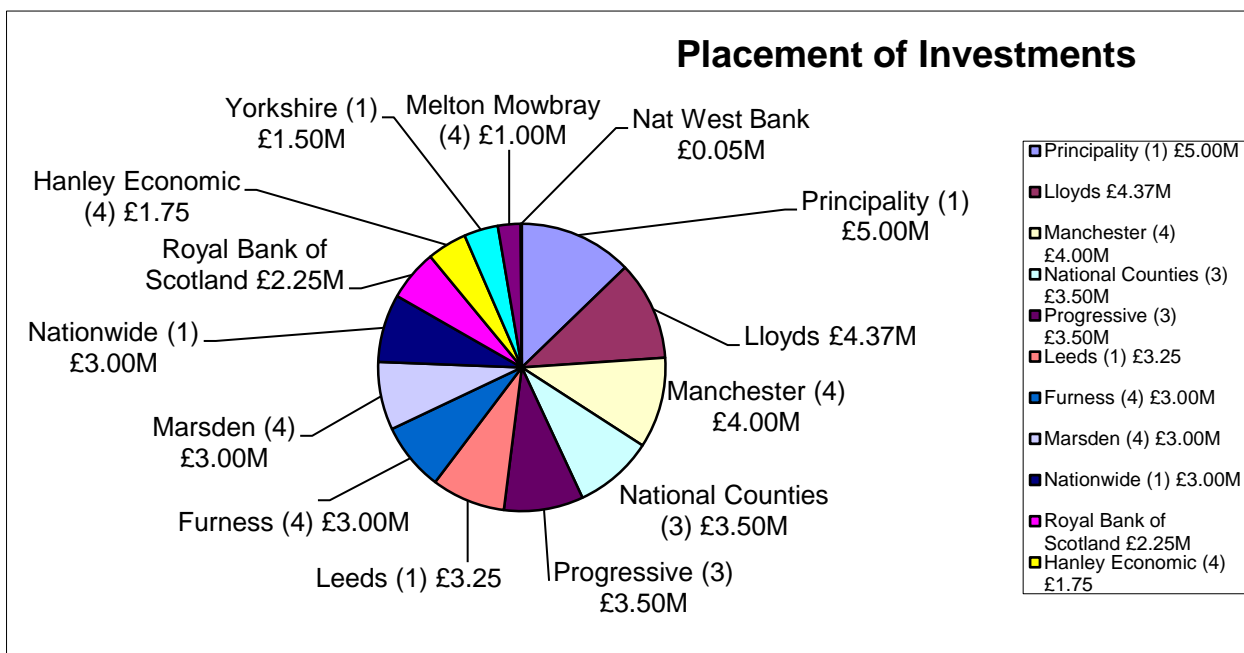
Placement of Investments

Yorkshire (1) £1.50M

Melton Mowbray (4) £1.00M

Nat West Bank £0.05M

Hanley Economic (4) £1.75

Principality (1) £5.00M

Royal Bank of Scotland £2.25M

Lloyds £4.37M

Nationwide (1) £3.00M

Manchester (4) £4.00M

Marsden (4) £3.00M

National Counties (3) £3.50M

Furness (4) £3.00M

Leeds (1) £3.25

Progressive (3) £3.50M

Principality (1) £5.00M
Lloyds £4.37M
Manchester (4) £4.00M
National Counties (3) £3.50M
Progressive (3) £3.50M
Leeds (1) £3.25
Furness (4) £3.00M
Marsden (4) £3.00M
Nationwide (1) £3.00M
Royal Bank of Scotland £2.25M
Hanley Economic (4) £1.75